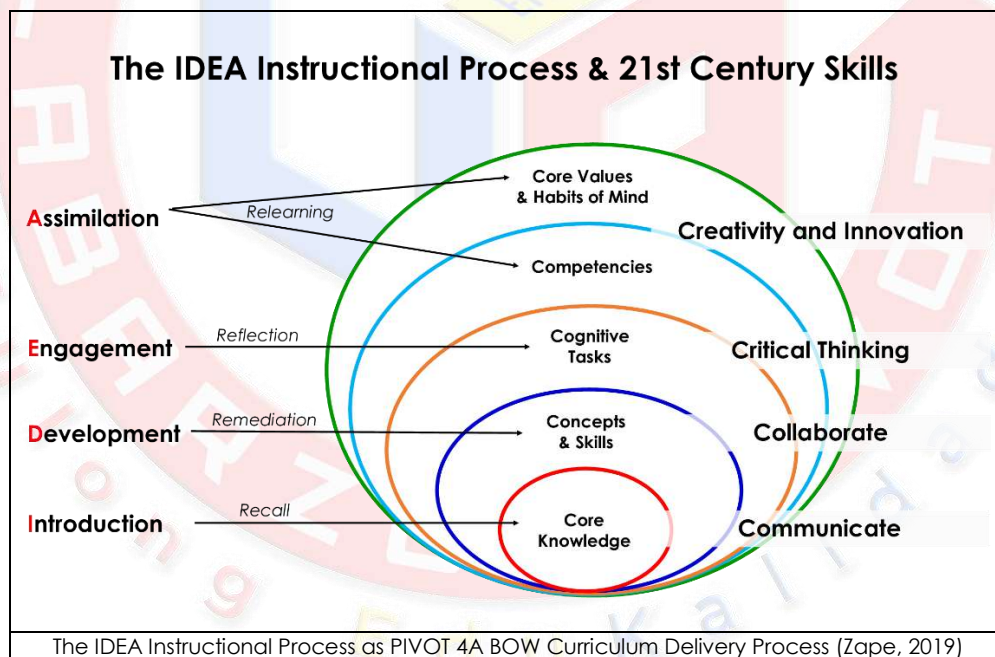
The IDEA Instructional Process & 21st Century Skills

Assimilation

Relearning

Core Values & Habits of Mind

Creativity and Innovation

Competencies

Engagement

Reflection

Cognitive Tasks

Critical Thinking

Development

Remediation

Concepts & Skills

Collaborate

Introduction

Recall

Core Knowledge

Communicate

The IDEA Instructional Process as PIVOT 4A BOW Curriculum Delivery Process (Zape, 2019)